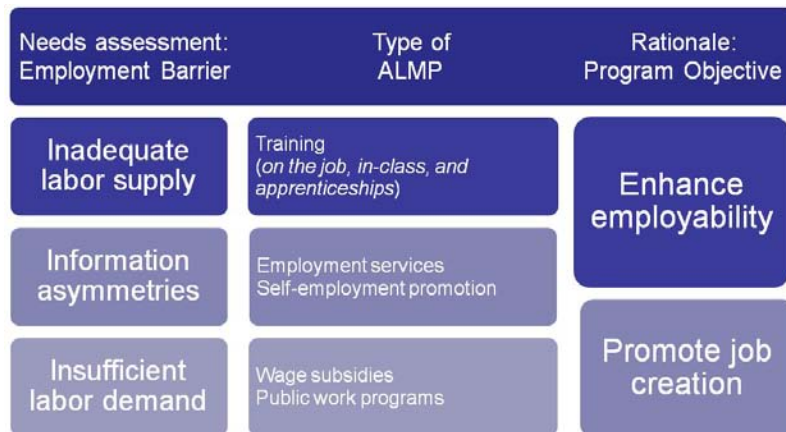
| Needs assessment: Employment Barrier | Type of ALMP | Rationale: Program Objective |
|---|---|---|
| Inadequate labor supply | Training (*on the job, in-class, and apprenticeships*) | Enhance employability |
| Information asymmetries | Employment services<br>Self-employment promotion | |
| Insufficient labor demand | Wage subsidies<br>Public work programs | Promote job creation |